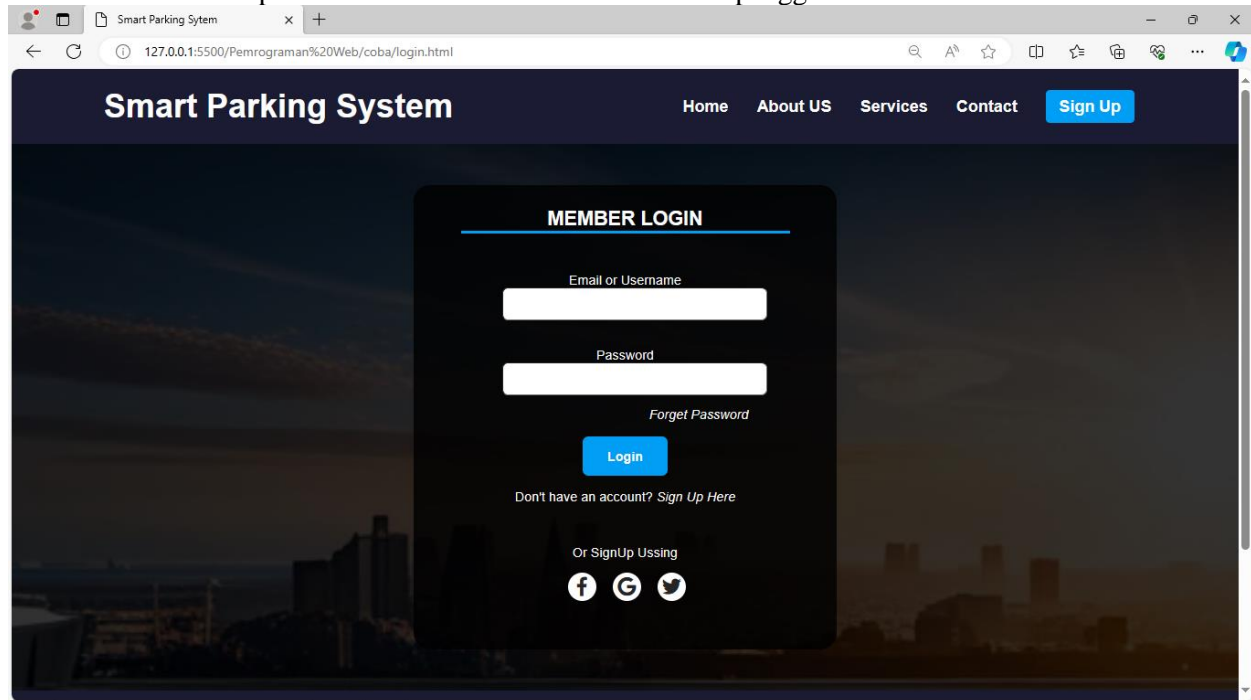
Smart Parking Sytem

127.0.0.1:5500/Pemrograman%20Web/coba/login.html

Smart Parking System

Home About US Services Contact Sign Up

MEMBER LOGIN

Email or Username

Password

Forget Password

Login

Don't have an account? Sign Up Here

Or SignUp Ussing